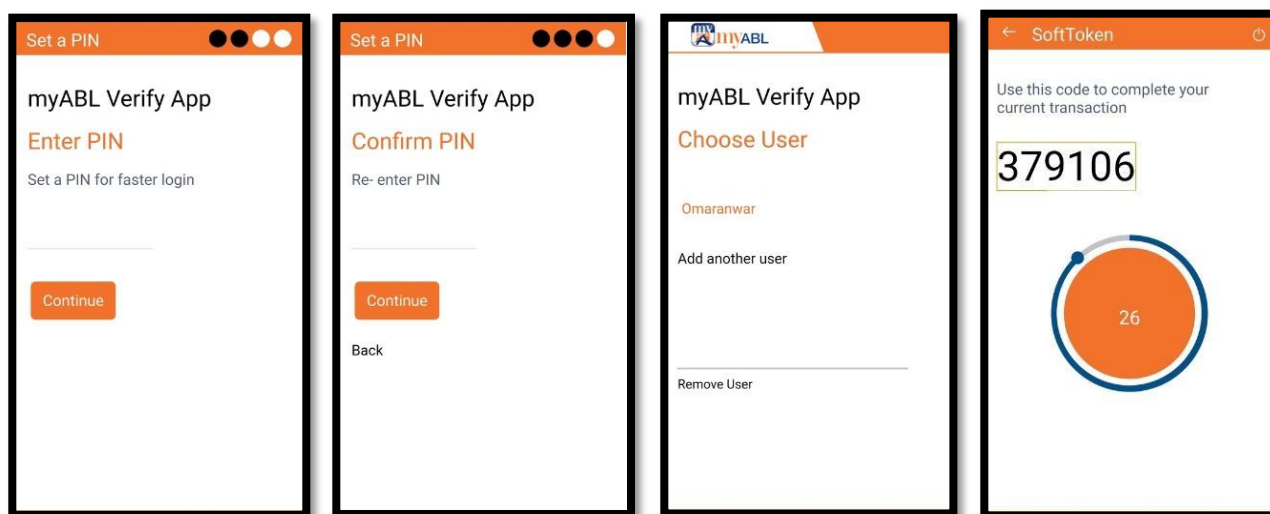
Set a PIN

myABL Verify App

Enter PIN

Set a PIN for faster login

Continue

Set a PIN

myABL Verify App

Confirm PIN

Re- enter PIN

Continue

Back

myABL

myABL Verify App

Choose User

Omaranwar

Add another user

Remove User

← SoftToken

Use this code to complete your current transaction

379106

26